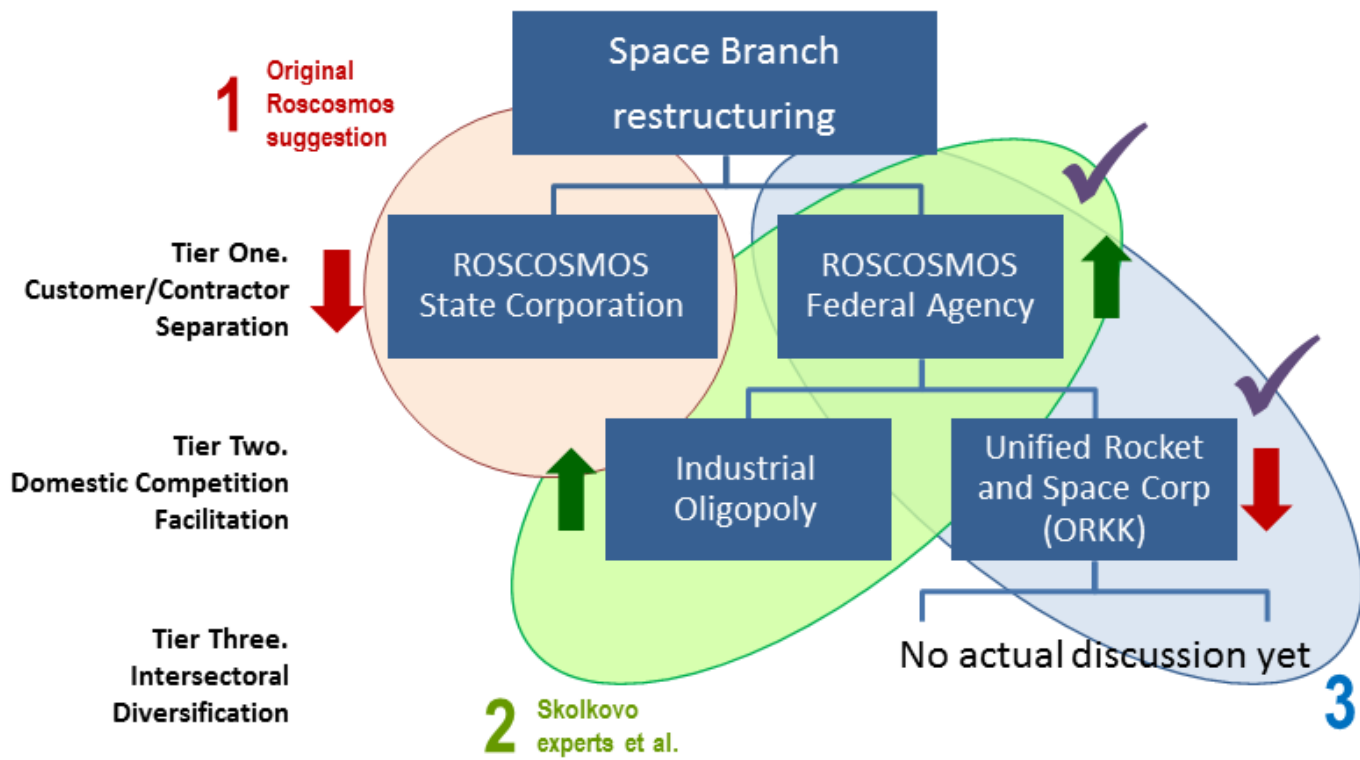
Space Branch restructuring

1 Original Roscosmos suggestion

Tier One. Customer/Contractor Separation

ROSCOSMOS State Corporation

ROSCOSMOS Federal Agency

Tier Two. Domestic Competition Facilitation

Industrial Oligopoly

Unified Rocket and Space Corp (ORKK)

Tier Three. Intersectoral Diversification

No actual discussion yet

2 Skolkovo experts et al.

3